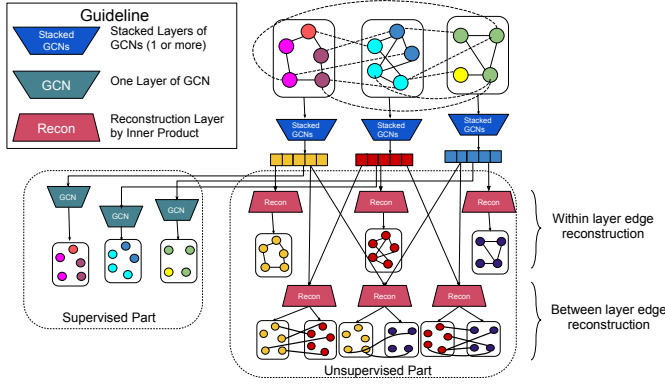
Guideline

Stacked GCNs

Stacked Layers of GCNs (1 or more)

GCN

One Layer of GCN

Recon

Reconstruction Layer by Inner Product

Stacked GCNs

Stacked GCNs

Stacked GCNs

GCN

GCN

GCN

Recon

Recon

Recon

Within layer edge reconstruction

Recon

Recon

Recon

Between layer edge reconstruction

Supervised Part

Unsupervised Part